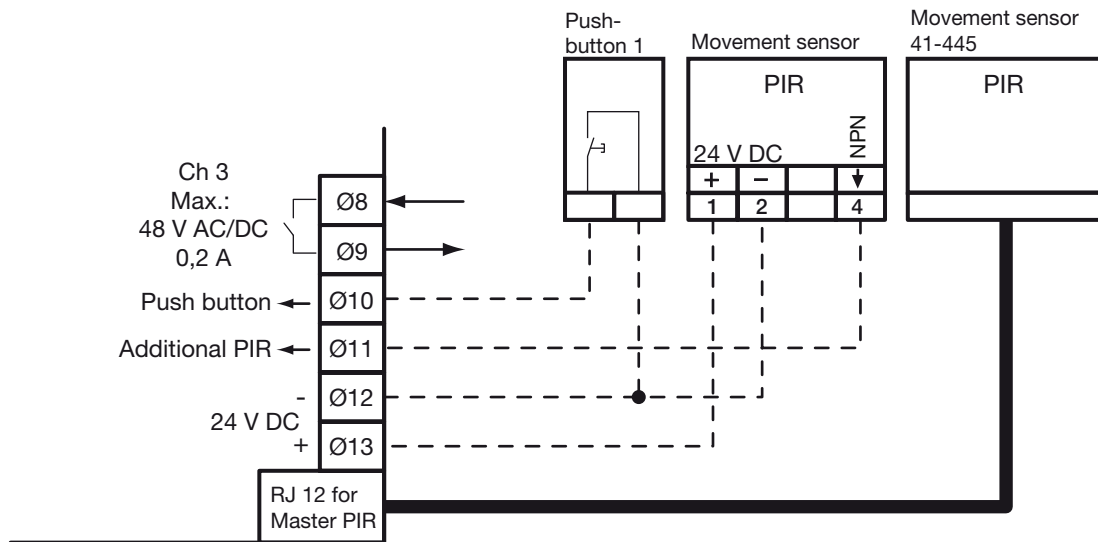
Push-button 1

Movement sensor

PIR

24 V DC

NPN

+ − 

1 2 4

Movement sensor 41-445

PIR

Ch 3
Max.:
48 V AC/DC
0,2 A

Ø8

Ø9

Push button

Ø10

Additional PIR

Ø11

-

Ø12

24 V DC

+

Ø13

RJ 12 for Master PIR